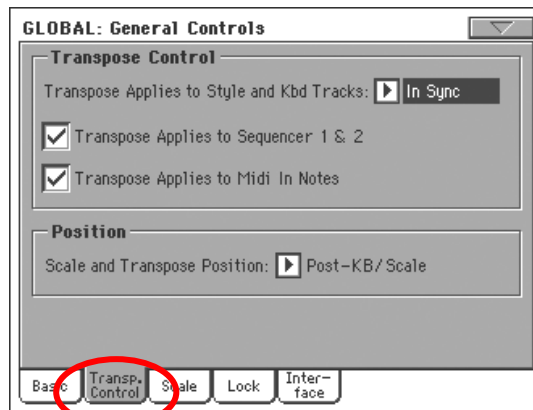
GLOBAL: General Controls

Transpose Control

Transpose Applies to Style and Kbd Tracks: In Sync

Transpose Applies to Sequencer 1 & 2

Transpose Applies to Midi In Notes

Position

Scale and Transpose Position: Post-KB/Scale

Basic | Transp. Control | Scale | Lock | Interface